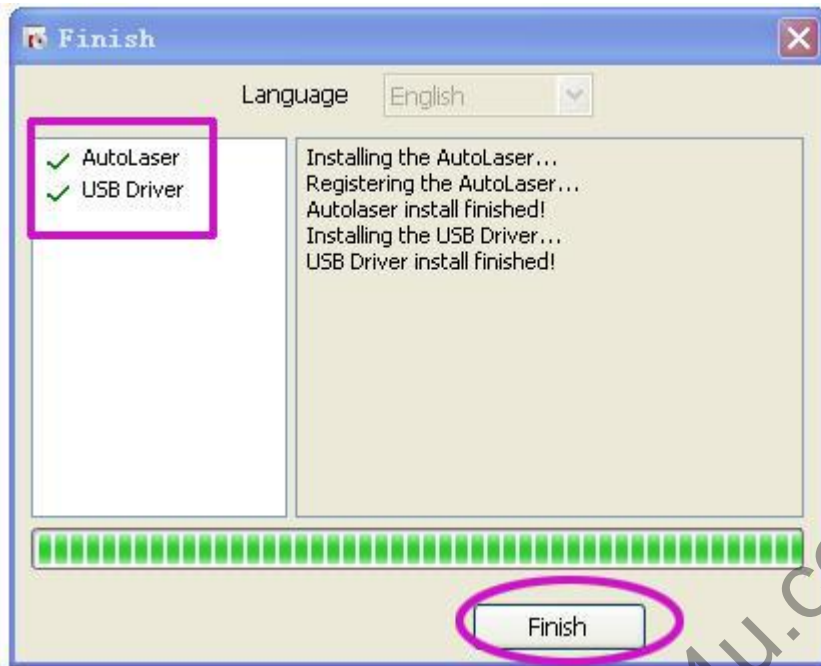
Finish

Language English

AutoLaser
USB Driver

Installing the AutoLaser...
Registering the AutoLaser...
Autolaser install finished!
Installing the USB Driver...
USB Driver install finished!

Finish

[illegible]U.C